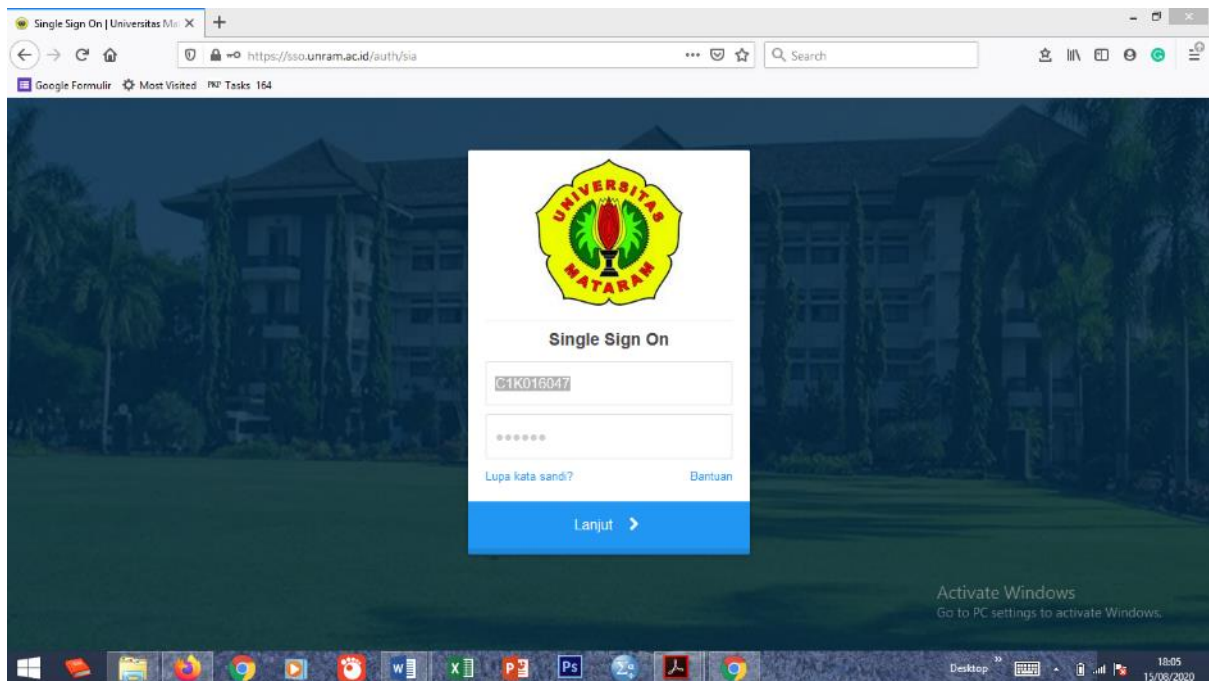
Single Sign On | Universitas Ma ×

https://sso.unram.ac.id/auth/sia

Search

Google Formulir Most Visited PKP Tasks 164

UNIVERSITAS MATARAM

Single Sign On

C1K016047

••••••

Lupa kata sandi?

Bantuan

Lanjut >

Activate Windows
Go to PC settings to activate Windows.

Desktop

18:05
15/08/2020